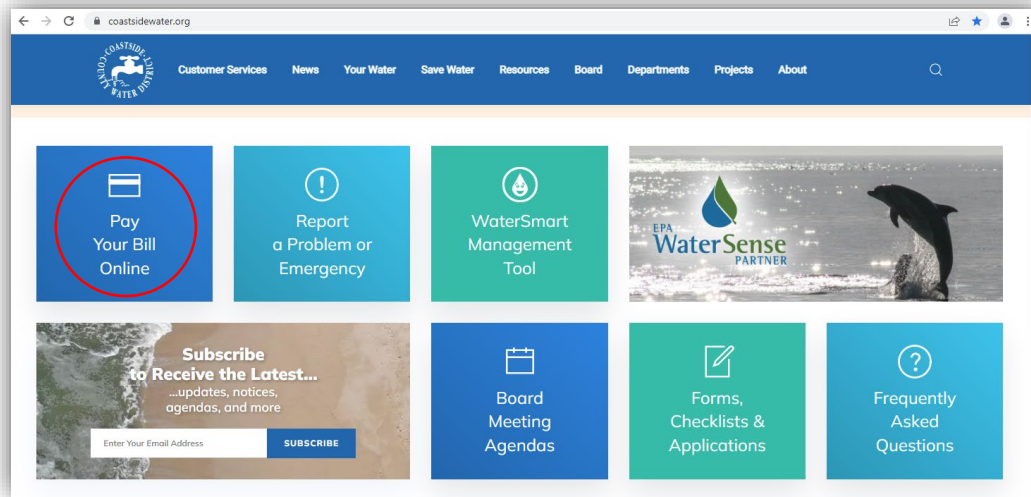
coastsidewater.org

COASTSIDE COUNTY WATER DISTRICT

Customer Services News Your Water Save Water Resources Board Departments Projects About

Pay Your Bill Online

Report a Problem or Emergency

WaterSmart Management Tool

EPA WaterSense PARTNER

Subscribe to Receive the Latest... ...updates, notices, agendas, and more

Enter Your Email Address

SUBSCRIBE

Board Meeting Agendas

Forms, Checklists & Applications

Frequently Asked Questions